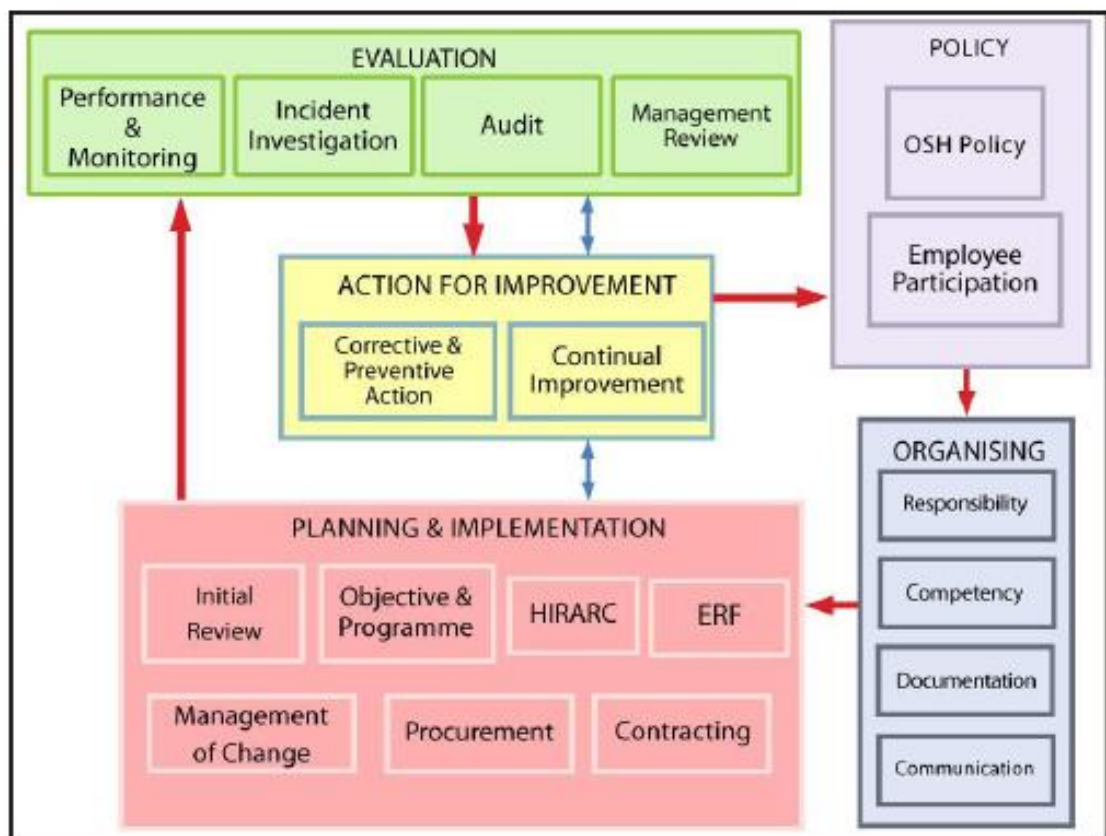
EVALUATION

Performance & Monitoring

Incident Investigation

Audit

Management Review

POLICY

OSH Policy

Employee Participation

ACTION FOR IMPROVEMENT

Corrective & Preventive Action

Continual Improvement

ORGANISING

Responsibility

Competency

Documentation

Communication

PLANNING & IMPLEMENTATION

Initial Review

Objective & Programme

HIRARC

ERF

Management of Change

Procurement

Contracting